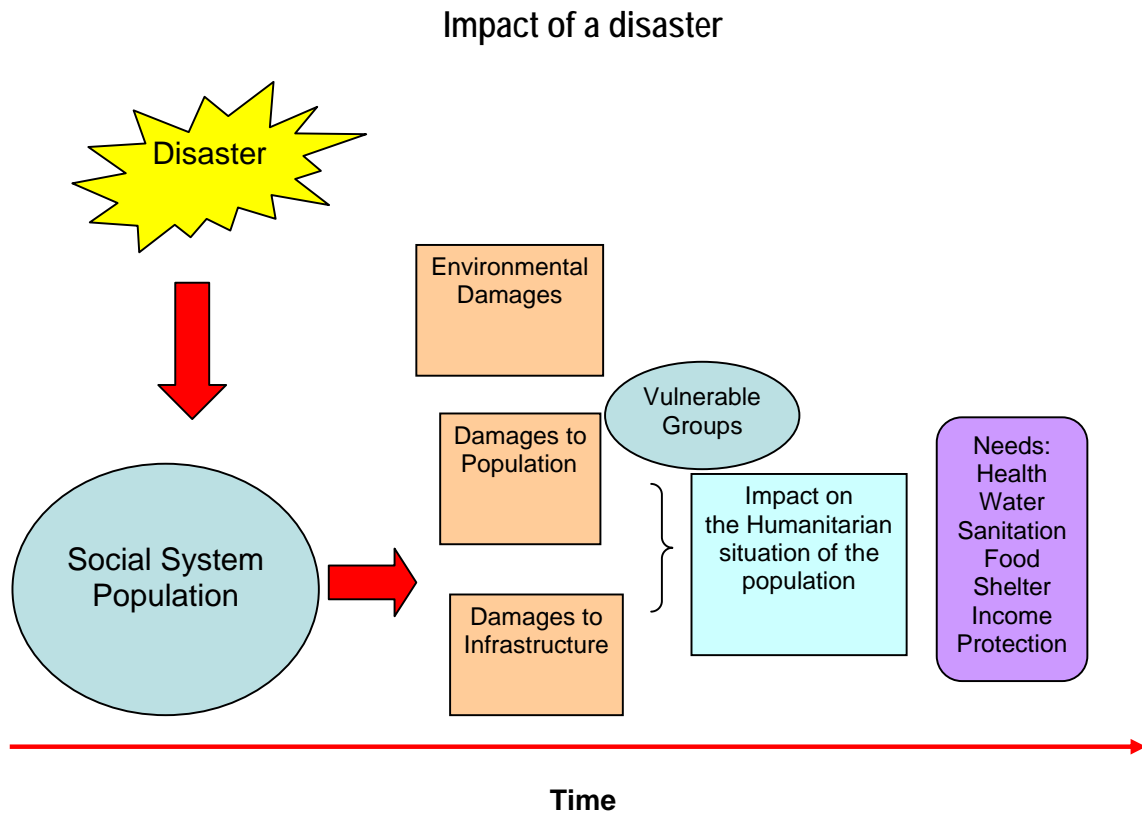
Impact of a disaster

Disaster

Environmental Damages

Vulnerable Groups

Damages to Population

Social System Population

Impact on the Humanitarian situation of the population

Needs:
Health
Water
Sanitation
Food
Shelter
Income
Protection

Damages to Infrastructure

Time